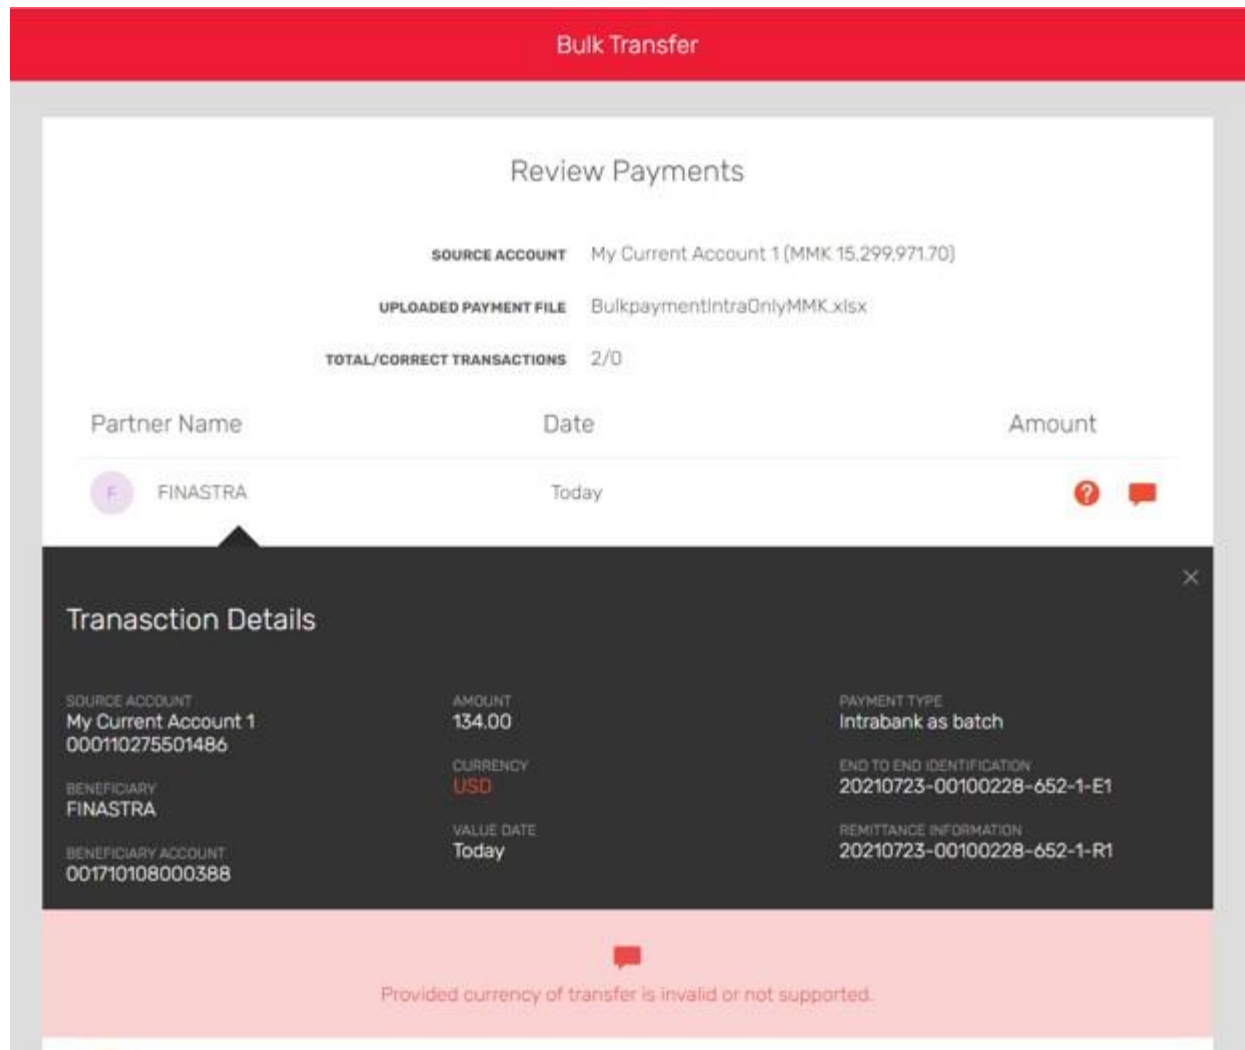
Bulk Transfer

Review Payments

SOURCE ACCOUNT My Current Account 1 (MMK 15,299,971.70)

UPLOADED PAYMENT FILE BulkpaymentIntraOnlyMMK.xlsx

TOTAL/CORRECT TRANSACTIONS 2/0

| Partner Name | Date | Amount |
|---|---|---|
| F FINASTRA | Today | |

Tranasction Details

SOURCE ACCOUNT
My Current Account 1
000110275501486

BENEFICIARY
FINASTRA

BENEFICIARY ACCOUNT
001710108000388

AMOUNT
134.00

CURRENCY
USD

VALUE DATE
Today

PAYMENT TYPE
Intrabank as batch

END TO END IDENTIFICATION
20210723-00100228-652-1-E1

REMITTANCE INFORMATION
20210723-00100228-652-1-R1

Provided currency of transfer is invalid or not supported.